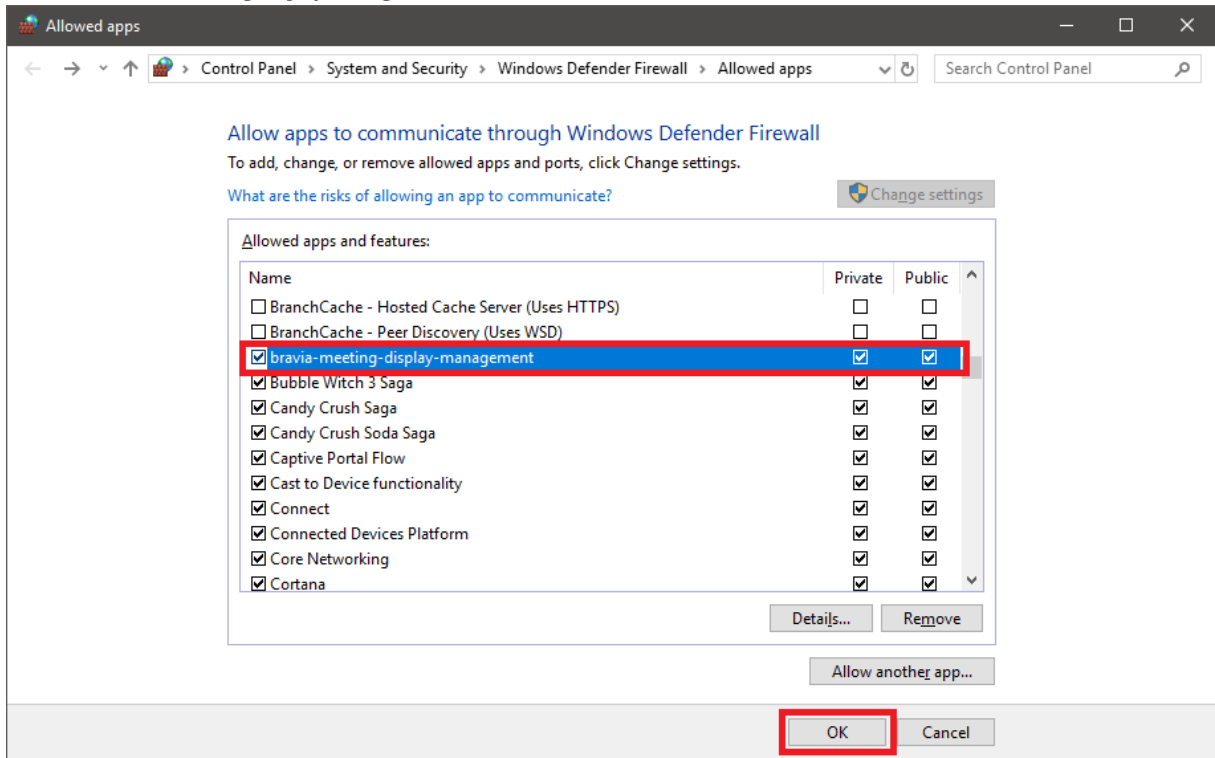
Allowed apps

Control Panel > System and Security > Windows Defender Firewall > Allowed apps

Search Control Panel

Allow apps to communicate through Windows Defender Firewall

To add, change, or remove allowed apps and ports, click Change settings.

What are the risks of allowing an app to communicate?

Change settings

Allowed apps and features:

| Name | Private | Public |
|---|---|---|
| ☐ BranchCache - Hosted Cache Server (Uses HTTPS) | ☐ | ☐ |
| ☐ BranchCache - Peer Discovery (Uses WSD) | ☐ | ☐ |
| ☑ bravia-meeting-display-management | ☑ | ☑ |
| ☑ Bubble Witch 3 Saga | ☑ | ☑ |
| ☑ Candy Crush Saga | ☑ | ☑ |
| ☑ Candy Crush Soda Saga | ☑ | ☑ |
| ☑ Captive Portal Flow | ☑ | ☑ |
| ☑ Cast to Device functionality | ☑ | ☑ |
| ☑ Connect | ☑ | ☑ |
| ☑ Connected Devices Platform | ☑ | ☑ |
| ☑ Core Networking | ☑ | ☑ |
| ☑ Cortana | ☑ | ☑ |

Details... Remove

Allow another app...

OK Cancel